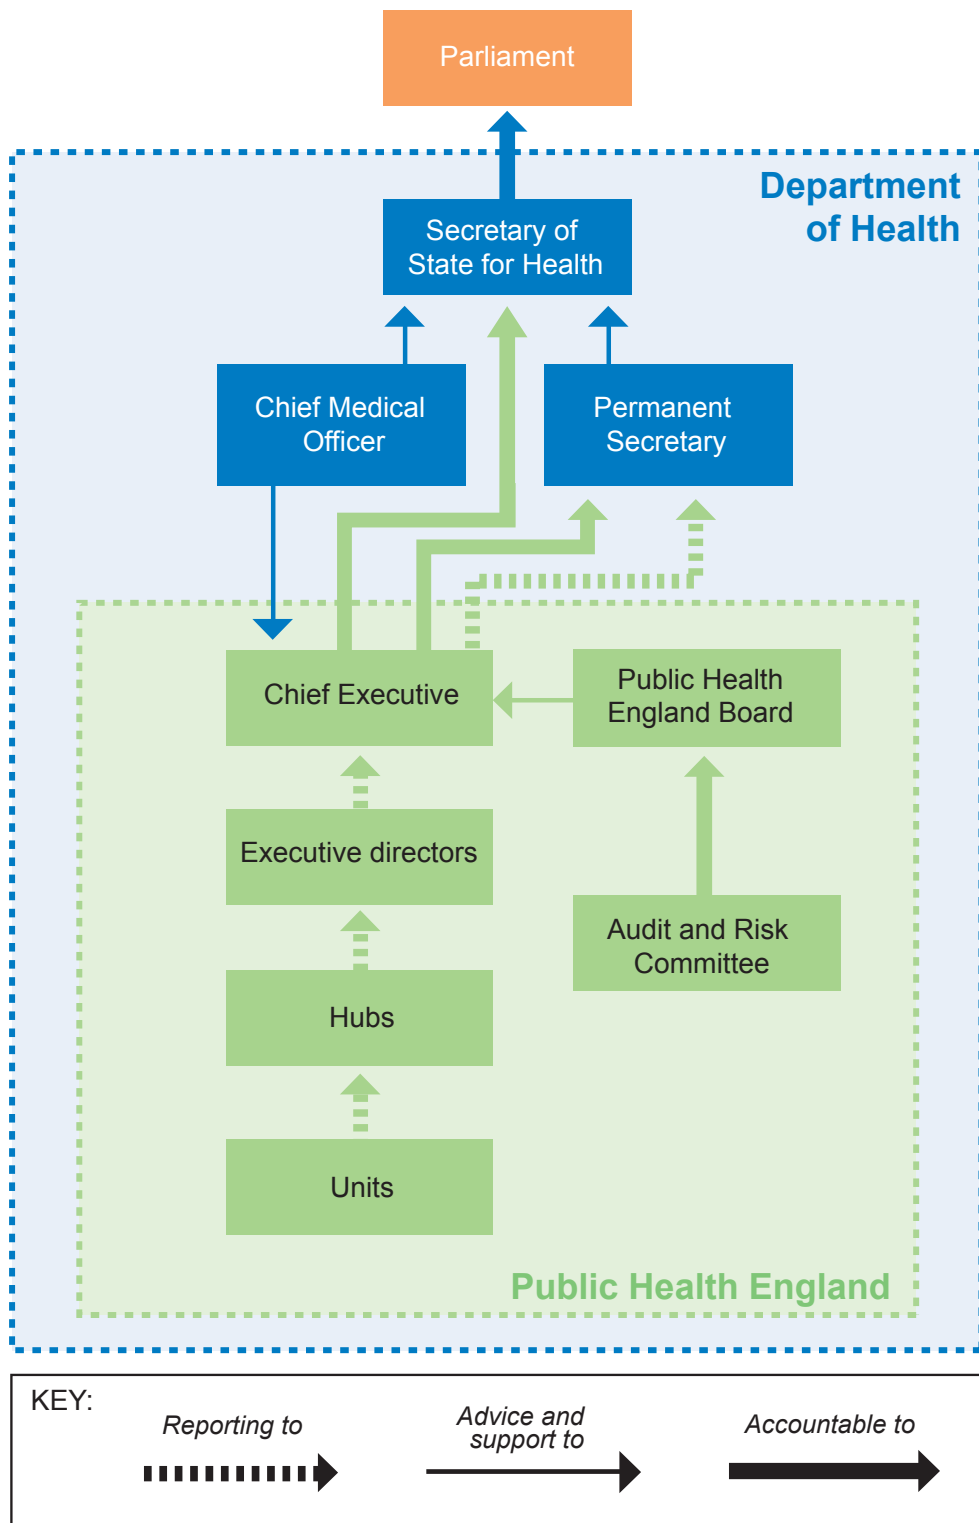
Parliament

Department of Health

Secretary of State for Health

Chief Medical Officer

Permanent Secretary

Chief Executive

Public Health England Board

Executive directors

Audit and Risk Committee

Hubs

Units

Public Health England

KEY:

Reporting to

Advice and support to

Accountable to